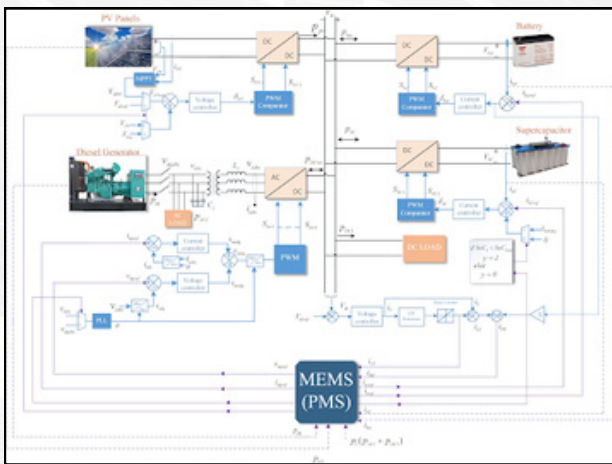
PV Panels

Battery

DC

DC

DC

DC

MPPT

Voltage controller

PWM Generator

PWM Generator

Current controller

Supercapacitor

Diesel Generator

AC

DC

DC

DC

PWM Generator

Current controller

AC LOAD

DC LOAD

Current controller

Voltage controller

PWM

PLL

Voltage controller

LPF

MEMS
(PMS)